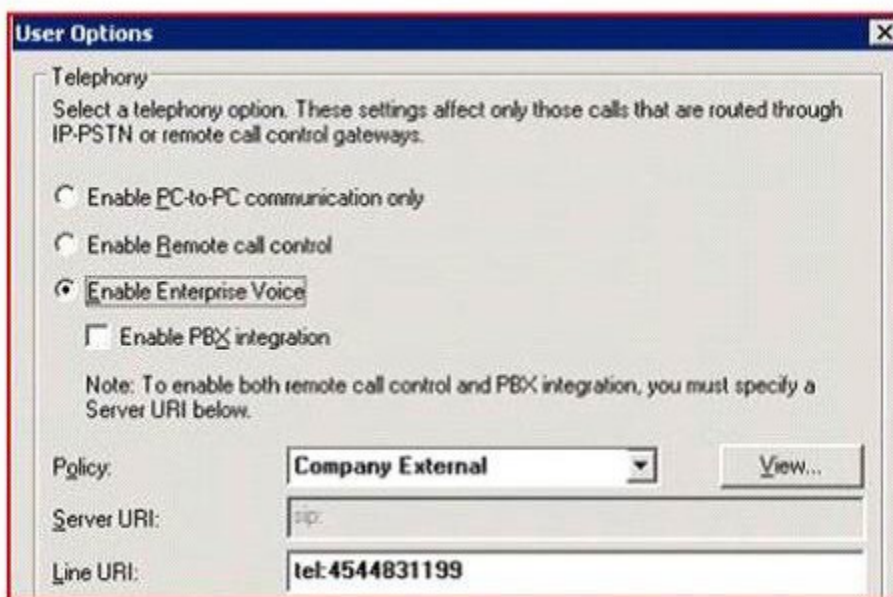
User Options
X

Telephony

Select a telephony option. These settings affect only those calls that are routed through IP-PSTN or remote call control gateways.

Enable PC-to-PC communication only

Enable Remote call control

Enable Enterprise Voice

Enable PBX integration

Note: To enable both remote call control and PBX integration, you must specify a Server URI below.

Policy: Company External

View...

Server URI: sip:

Line URI: tel:4544831199